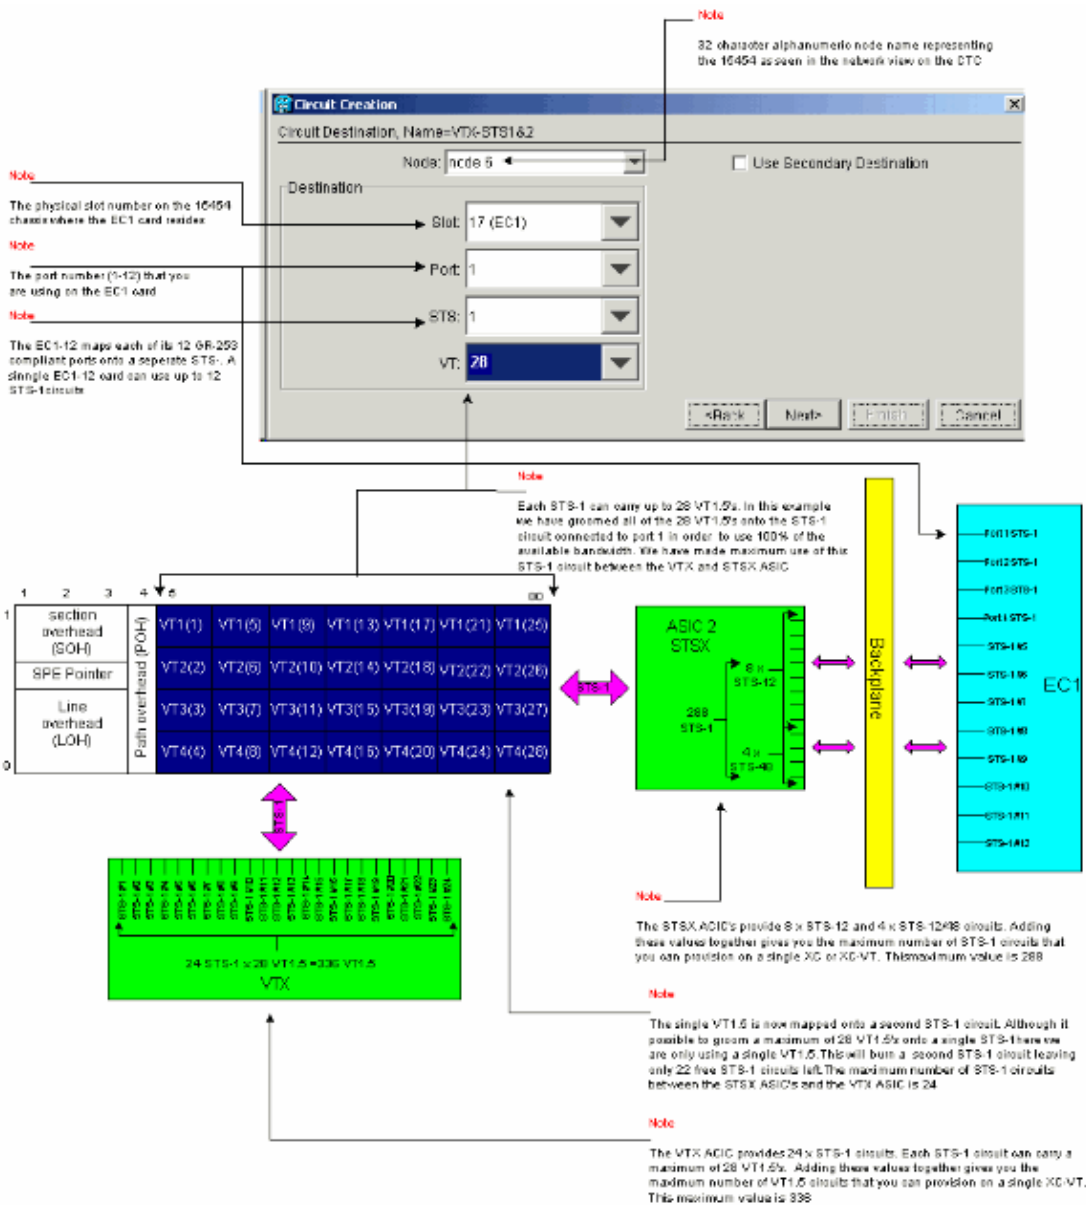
Note

32 character alphanumeric node name representing the 15454 as seen in the network view on the CTC

Circuit Creation

Circuit Destination, Name=VTX-STS1&2

Node: node 5

Use Secondary Destination

Destination

Slot: 17 (EC1)

Port: 1

STS: 1

VT: 28

<Back Next> Finish Cancel

Note

The physical slot number on the 15454 chassis where the EC1 card resides

Note

The port number (1-12) that you are using on the EC1 card

Note

The EC1-12 maps each of its 12 GR-253 compliant ports onto a seperate STS-. A single EC1-12 card can use up to 12 STS-1 circuits

Note

Each STS-1 can carry up to 28 VT1.5's. In this example we have groomed all of the 28 VT1.5's onto the STS-1 circuit connected to port 1 in order to use 100% of the available bandwidth. We have made maximum use of this STS-1 circuit between the VTX and STSX ASIC

1 2 3 4 5 90

1

9

section overhead (SOH)

SPE Pointer

Line overhead (LOH)

Path overhead (POH)

| VT1(1) | VT1(5) | VT1(9) | VT1(13) | VT1(17) | VT1(21) | VT1(25) |
|---|---|---|---|---|---|---|
| VT2(2) | VT2(6) | VT2(10) | VT2(14) | VT2(18) | VT2(22) | VT2(26) |
| VT3(3) | VT3(7) | VT3(11) | VT3(15) | VT3(19) | VT3(23) | VT3(27) |
| VT4(4) | VT4(8) | VT4(12) | VT4(16) | VT4(20) | VT4(24) | VT4(28) |

STS-1

ASIC 2 STSX

288 STS-1

8 x STS-12

4 x STS-48

Backplane

Port1 STS-1
Port2 STS-1
Port3 STS-1
Port4 STS-1
STS-1#5
STS-1#6
STS-1#7
STS-1#8
STS-1#9
STS-1#10
STS-1#11
STS-1#12

EC1

STS-1

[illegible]

24 STS-1 x 28 VT1.5 =336 VT1.5

VTX

Note

The STSX ASIC's provide 8 x STS-12 and 4 x STS-12/48 circuits. Adding these values together gives you the maximum number of STS-1 circuits that you can provision on a single XC or XC-VT. Thismaximum value is 288

Note

The single VT1.5 is now mapped onto a second STS-1 circuit. Although it possible to groom a maximum of 28 VT1.5's onto a single STS-1 here we are only using a single VT1.5. This will burn a second STS-1 circuit leaving only 22 free STS-1 circuits left. The maximum number of STS-1 circuits between the STSX ASIC's and the VTX ASIC is 24.

Note

The VTX ASIC provides 24 x STS-1 circuits. Each STS-1 circuit can carry a maximum of 28 VT1.5's. Adding these values together gives you the maximum number of VT1.5 circuits that you can provision on a single XC-VT. This maximum value is 336